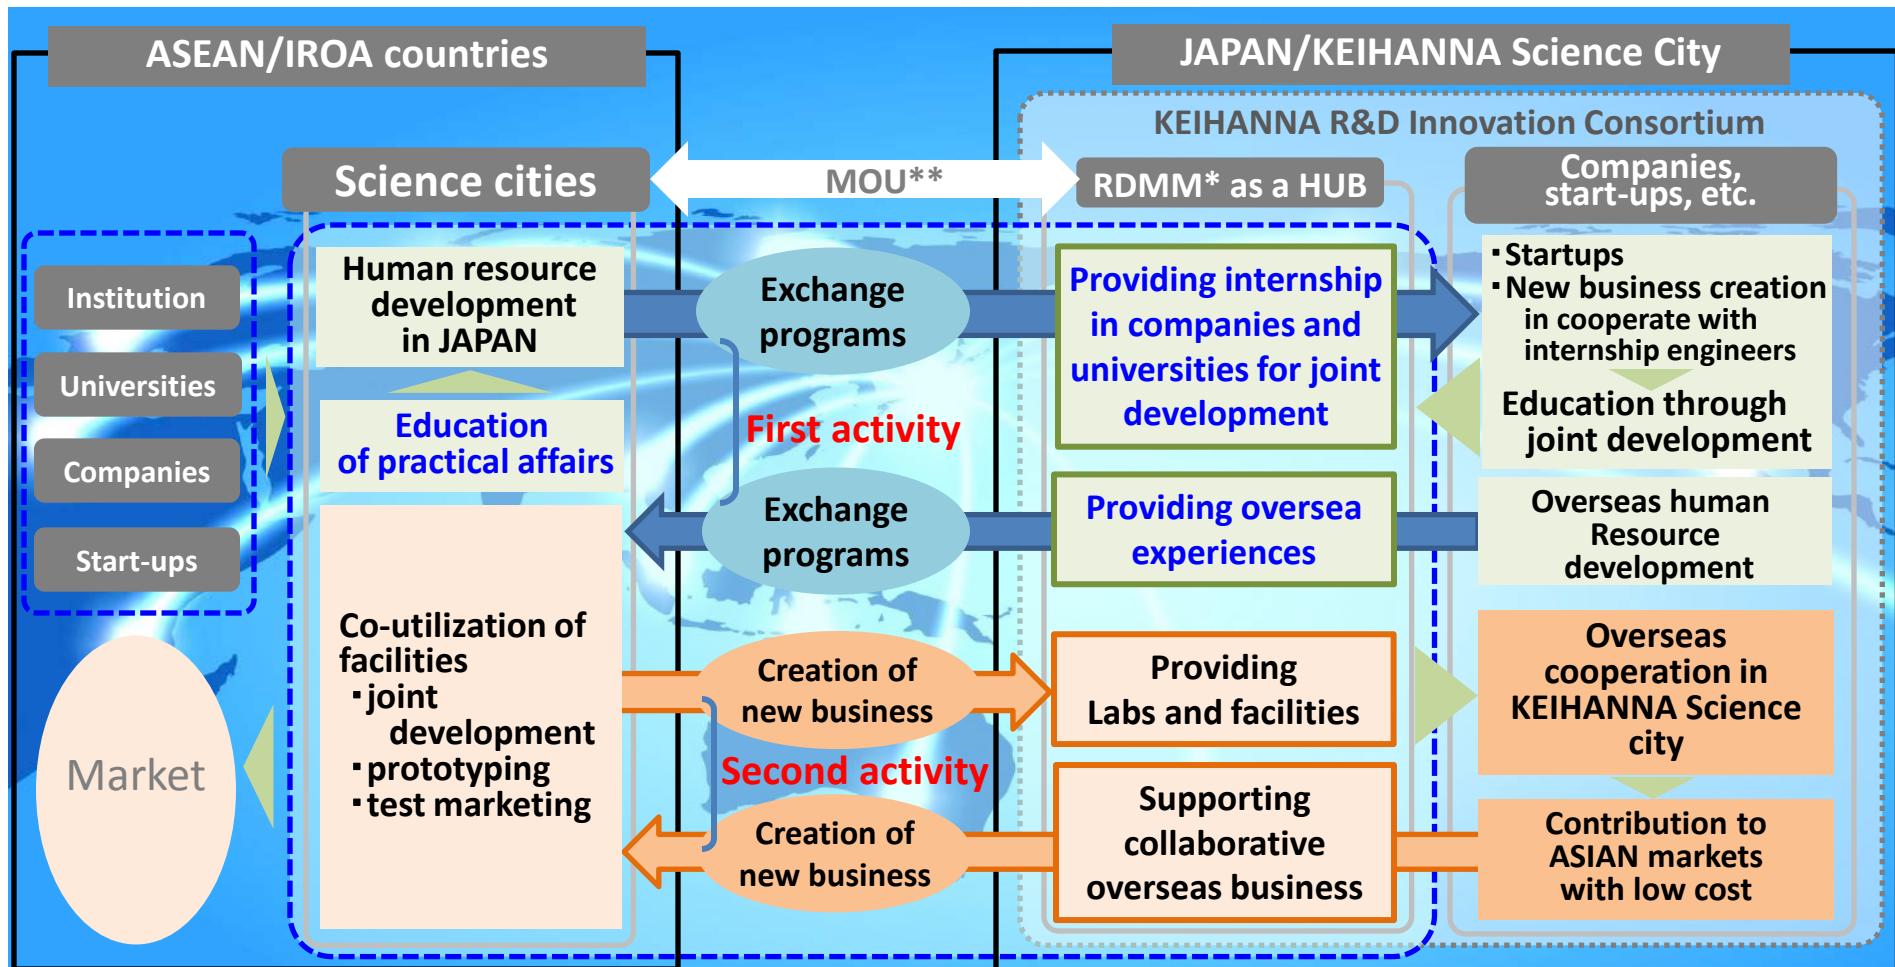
ASEAN/IROA countries

JAPAN/KEIHANNA Science City

KEIHANNA R&D Innovation Consortium

Science cities

MOU**

RDMM* as a HUB

Companies, start-ups, etc.

Institution

Universities

Companies

Start-ups

Market

Human resource development in JAPAN

Education of practical affairs

Co-utilization of facilities
･joint development
･prototyping
･test marketing

Exchange programs

First activity

Exchange programs

Creation of new business

Second activity

Creation of new business

Providing internship in companies and universities for joint development

Providing oversea experiences

Providing Labs and facilities

Supporting collaborative overseas business

･Startups
･New business creation in cooperate with internship engineers

Education through joint development

Overseas human Resource development

Overseas cooperation in KEIHANNA Science city

Contribution to ASIAN markets with low cost